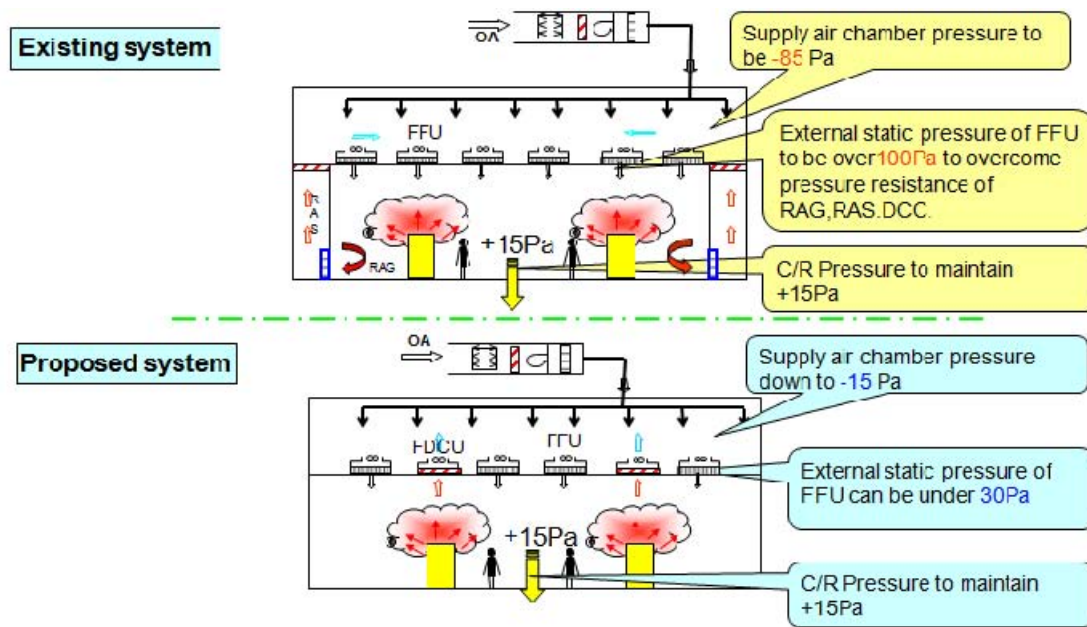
Existing system

OA

Supply air chamber pressure to be -85 Pa

FFU

External static pressure of FFU to be over 100Pa to overcome pressure resistance of RAG,RAS.DCC.

RAS

RAG

+15Pa

C/R Pressure to maintain +15Pa

Proposed system

OA

Supply air chamber pressure down to -15 Pa

FDCU

FFU

External static pressure of FFU can be under 30Pa

+15Pa

C/R Pressure to maintain +15Pa